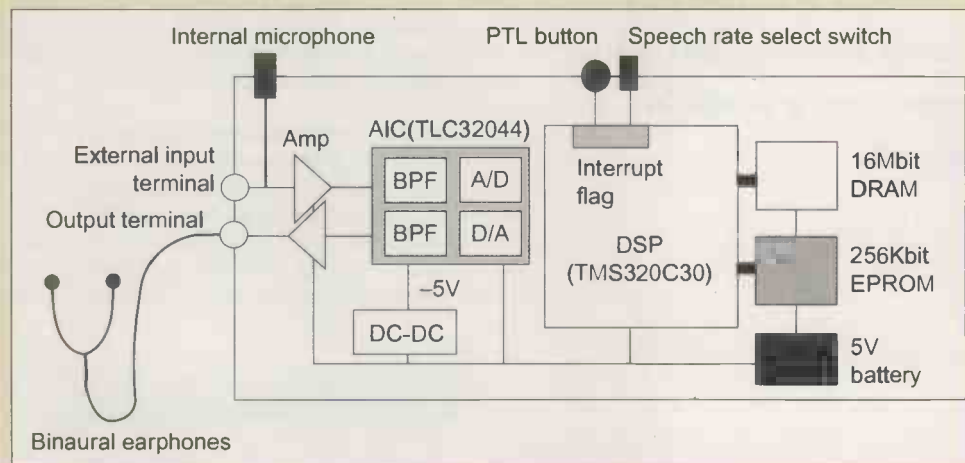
Internal microphone
PTL button
Speech rate select switch
Amp
AIC(TLC32044)
External input terminal
Output terminal
BPF
A/D
BPF
D/A
–5V
DC-DC
Interrupt flag
DSP (TMS320C30)
16Mbit DRAM
256Kbit EPROM
5V battery
Binaural earphones